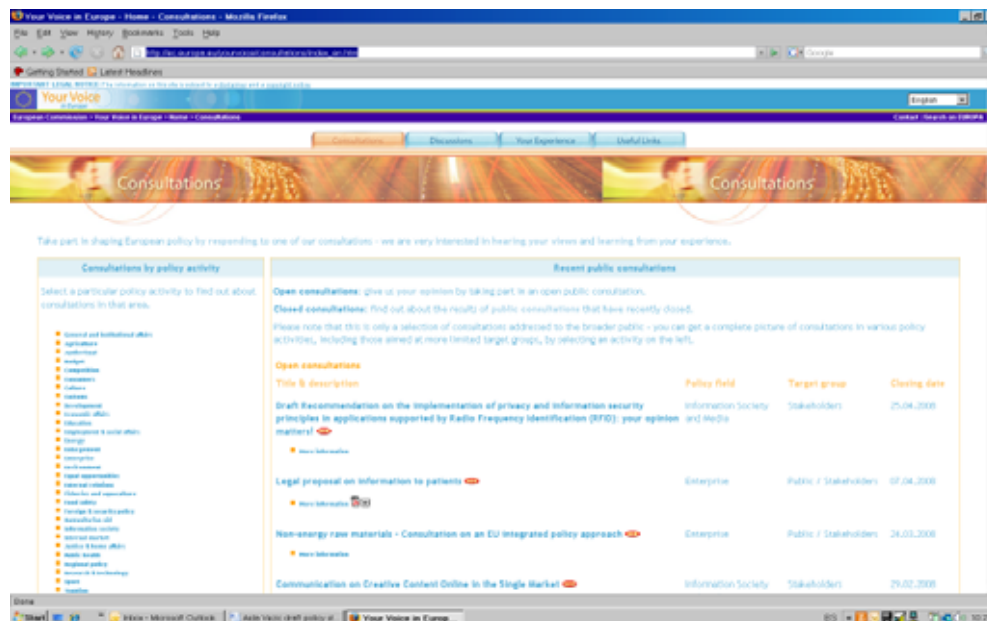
Your Voice in Europe - Home - Consultations - Mozilla Firefox

File Edit View History Bookmarks Tools Help

http://ec.europa.eu/yourvoice/consultations/index_en.htm

Google

Getting Started Latest Headlines

IMPORTANT LEGAL NOTICE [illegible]

Your Voice in Europe

English

European Commission > Your Voice in Europe > Home > Consultations

Contact | Search on EUROPA

Consultations Discussions Your Experience Useful Links

Consultations

Consultations

Take part in shaping European policy by responding to one of our consultations - we are very interested in hearing your views and learning from your experience.

Consultations by policy activity

Select a particular policy activity to find out about consultations in that area.

General and institutional affairs
Agriculture
Audiovisual
Budget
Competition
Consumers
Culture
Customs
Development
Economic affairs
Education
Employment & social affairs
Energy
Enlargement
Enterprise
Environment
Equal opportunities
External relations
Fisheries and aquaculture
Food safety
Foreign & security policy
Humanitarian aid
Information society
Internal market
Justice & home affairs
Public health
Regional policy
Research & technology
Space
Taxation

Recent public consultations

Open consultations: give us your opinion by taking part in an open public consultation.

Closed consultations: find out about the results of public consultations that have recently closed.

Please note that this is only a selection of consultations addressed to the broader public - you can get a complete picture of consultations in various policy activities, including those aimed at more limited target groups, by selecting an activity on the left.

Open consultations

| Title & description | Policy field | Target group | Closing date |
|---|---|---|---|
| Draft Recommendation on the implementation of privacy and information security principles in applications supported by Radio Frequency Identification (RFID): your opinion matters! NEW<br>More information | Information Society and Media | Stakeholders | 25.04.2008 |
| Legal proposal on information to patients NEW<br>More information | Enterprise | Public / Stakeholders | 07.04.2008 |
| Non-energy raw materials - Consultation on an EU integrated policy approach NEW<br>More information | Enterprise | Public / Stakeholders | 24.03.2008 |
| Communication on Creative Content Online in the Single Market NEW | Information Society | Stakeholders | 29.02.2008 |

Done

Start | Inbox - Microsoft Outlook | Aede Vacio draft policy o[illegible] | Your Voice in Europ...